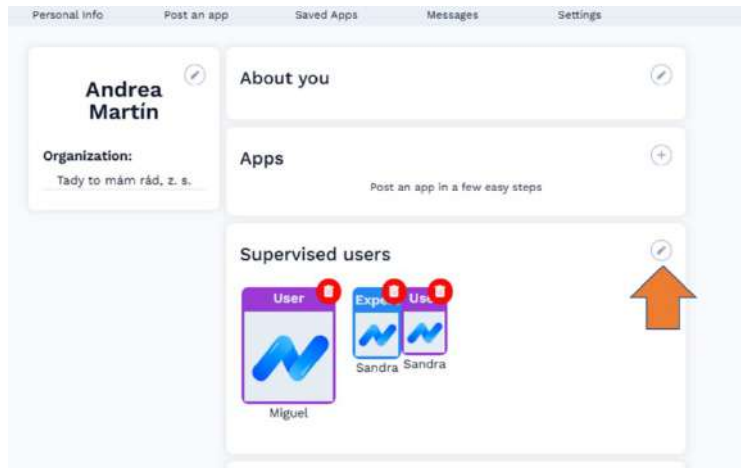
Personal Info Post an app Saved Apps Messages Settings

Andrea Martín

Organization:

Tady to mám rád, z. s.

About you

Apps

Post an app in a few easy steps

Supervised users

User

Miguel

Expe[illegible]

Sandra

Use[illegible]

Sandra